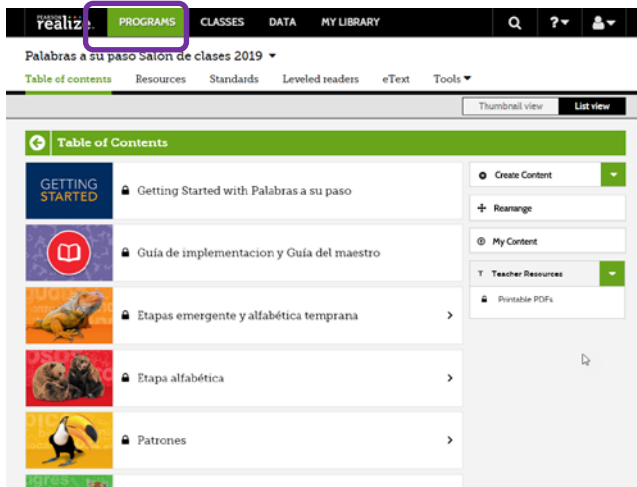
PEARSON realize

PROGRAMS CLASSES DATA MY LIBRARY

Palabras a su paso Salon de clases 2019

Table of contents Resources Standards Leveled readers eText Tools

Thumbnail view List view

Table of Contents

GETTING STARTED

Getting Started with Palabras a su paso

Guía de implementacion y Guía del maestro

Etapas emergente y alfabética temprana

Etapa alfabética

Patrones

Create Content

Rearrange

My Content

Teacher Resources

Printable PDFs